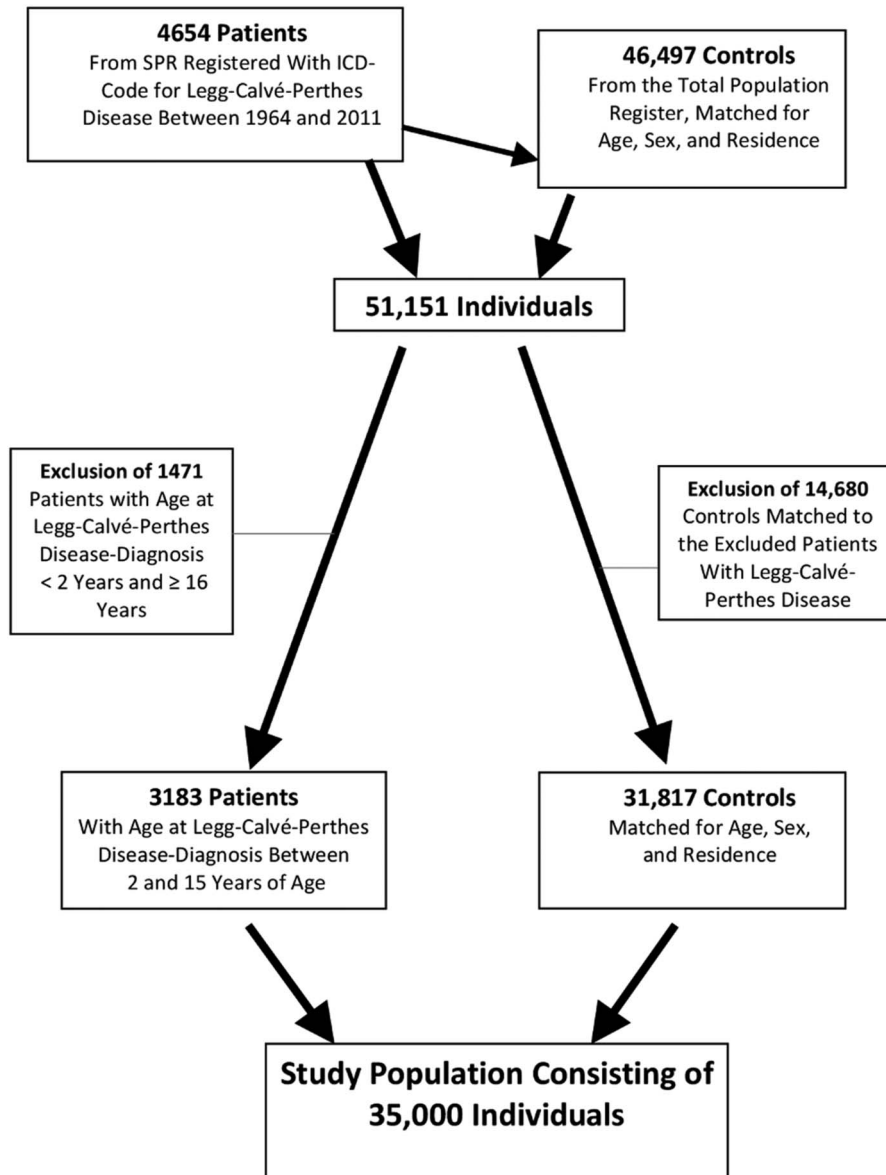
**4654 Patients**
From SPR Registered With ICD-Code for Legg-Calvé-Perthes Disease Between 1964 and 2011

**46,497 Controls**
From the Total Population Register, Matched for Age, Sex, and Residence

**51,151 Individuals**

**Exclusion of 1471**
Patients with Age at Legg-Calvé-Perthes Disease-Diagnosis < 2 Years and ≥ 16 Years

**Exclusion of 14,680**
Controls Matched to the Excluded Patients With Legg-Calvé-Perthes Disease

**3183 Patients**
With Age at Legg-Calvé-Perthes Disease-Diagnosis Between 2 and 15 Years of Age

**31,817 Controls**
Matched for Age, Sex, and Residence

**Study Population Consisting of 35,000 Individuals**